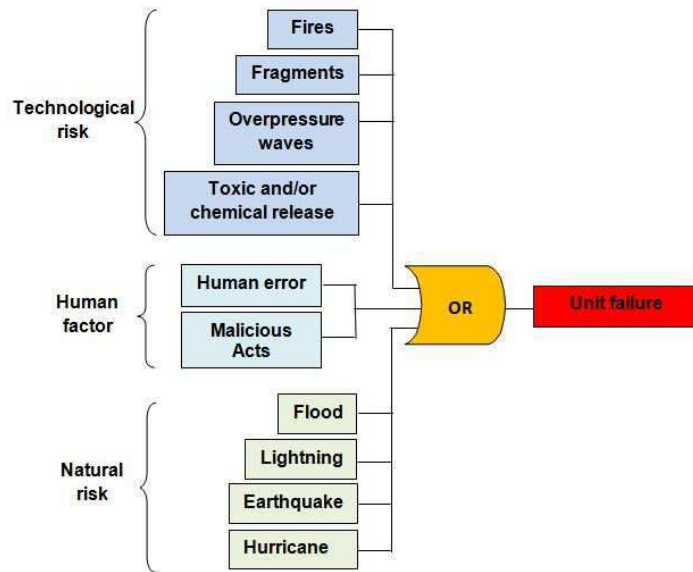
Technological risk

Fires

Fragments

Overpressure waves

Toxic and/or chemical release

Human factor

Human error

Malicious Acts

OR

Unit failure

Natural risk

Flood

Lightning

Earthquake

Hurricane